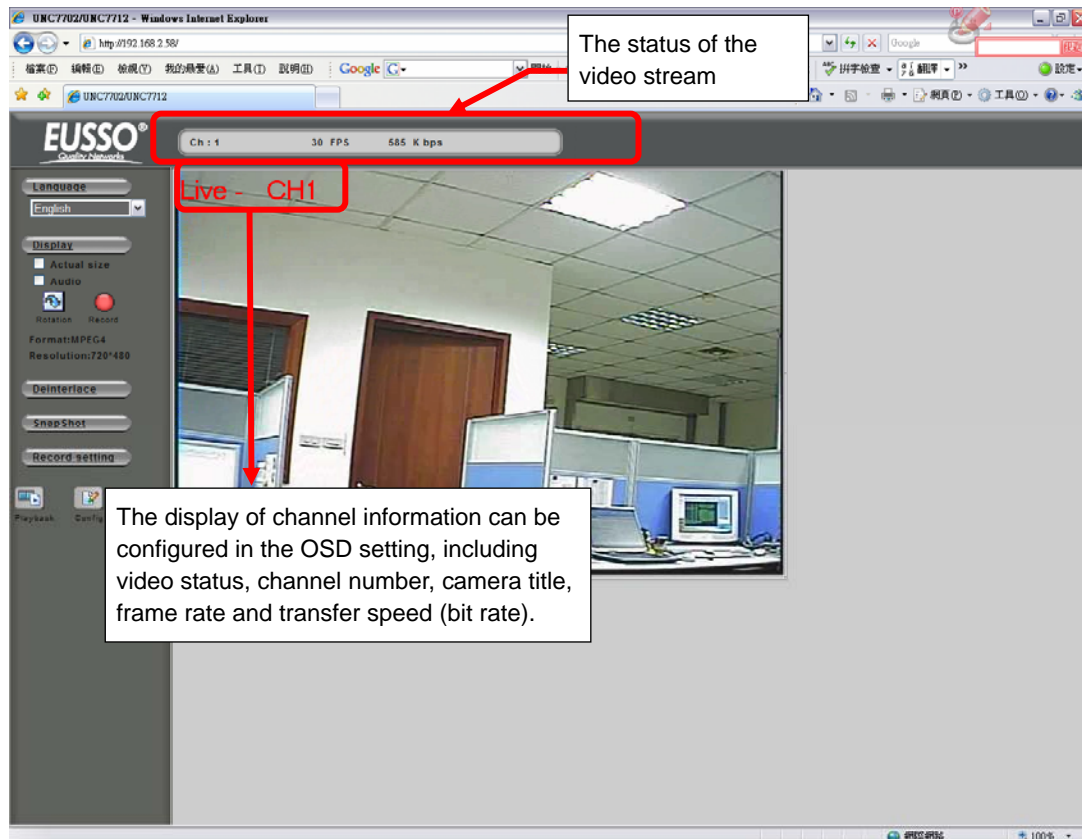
UNC7702/UNC7712 - Windows Internet Explorer

http://192.168.2.58/

Google

檔案(F) 編輯(E) 檢視(V) 我的最愛(A) 工具(T) 說明(H)

Google

拼字檢查 翻譯 設定

UNC7702/UNC7712

網頁(P) 工具(O)

The status of the video stream

EUSSO

Quality Network

Ch : 1 30 FPS 585 K bps

Live - CH1

Language

English

Display

Actual size

Audio

Rotation Record

Format:MPEG4

Resolution:720*480

Deinterlace

SnapShot

Record setting

Playback Config

The display of channel information can be configured in the OSD setting, including video status, channel number, camera title, frame rate and transfer speed (bit rate).

網際網路

100%